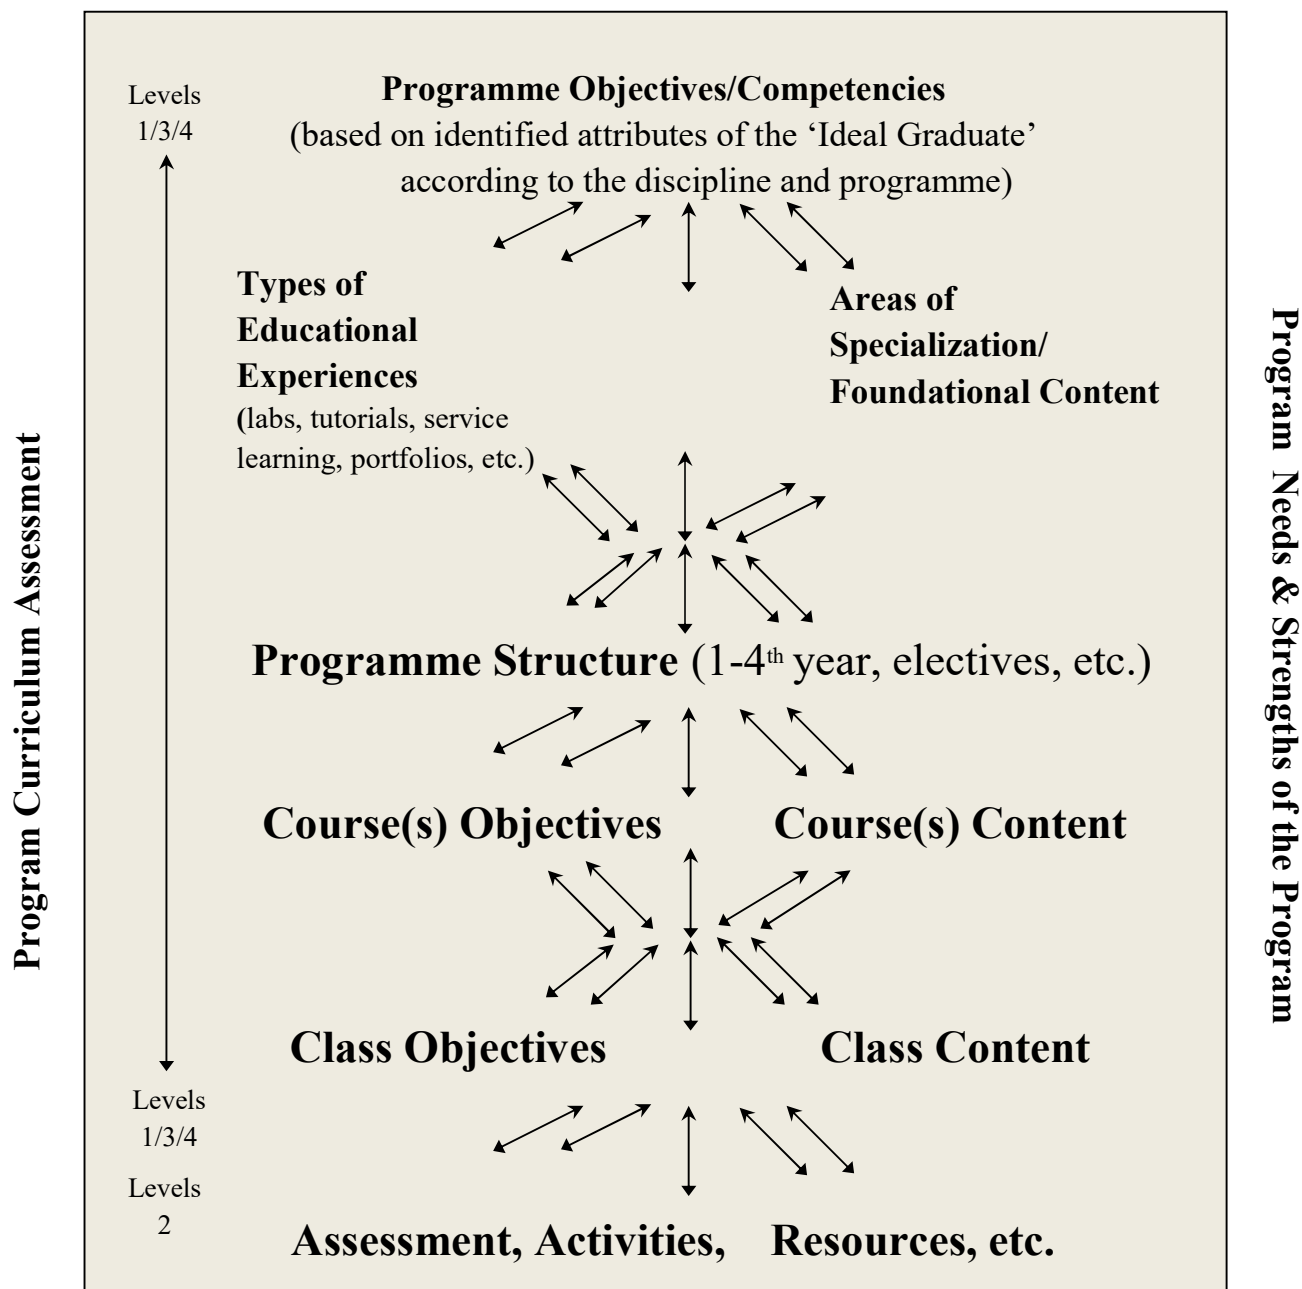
Program Curriculum Assessment

Levels 1/3/4

Programme Objectives/Competencies
(based on identified attributes of the 'Ideal Graduate' according to the discipline and programme)

Types of Educational Experiences
(labs, tutorials, service learning, portfolios, etc.)

Areas of Specialization/ Foundational Content

Programme Structure (1-4$^{th}$ year, electives, etc.)

Course(s) Objectives

Course(s) Content

Class Objectives

Class Content

Levels 1/3/4

Levels 2

Assessment, Activities, Resources, etc.

Program Needs & Strengths of the Program